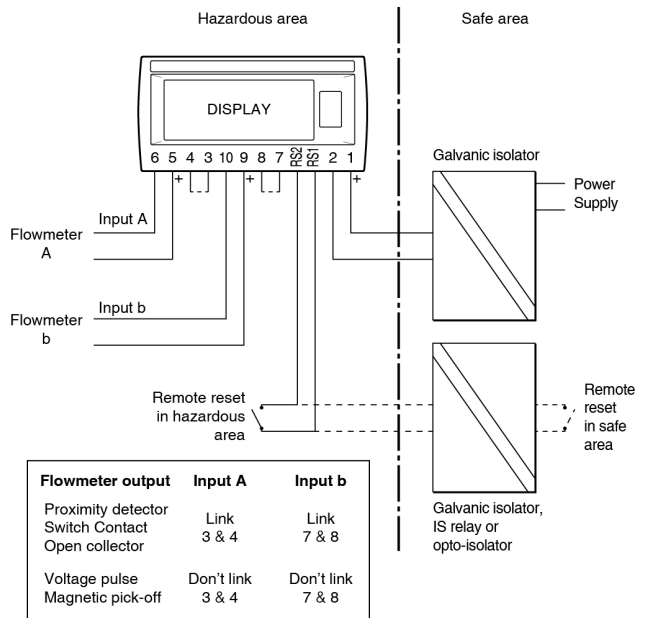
Hazardous area

Safe area

DISPLAY

6 5 4 3 10 9 8 7 RS2 RS1 2 1

+ + +

Galvanic isolator

Power Supply

Input A

Flowmeter A

Input b

Flowmeter b

Remote reset in hazardous area

Remote reset in safe area

| Flowmeter output | Input A | Input b |
|---|---|---|
| Proximity detector<br>Switch Contact<br>Open collector | Link<br>3 & 4 | Link<br>7 & 8 |
| Voltage pulse<br>Magnetic pick-off | Don't link<br>3 & 4 | Don't link<br>7 & 8 |

Galvanic isolator, IS relay or opto-isolator